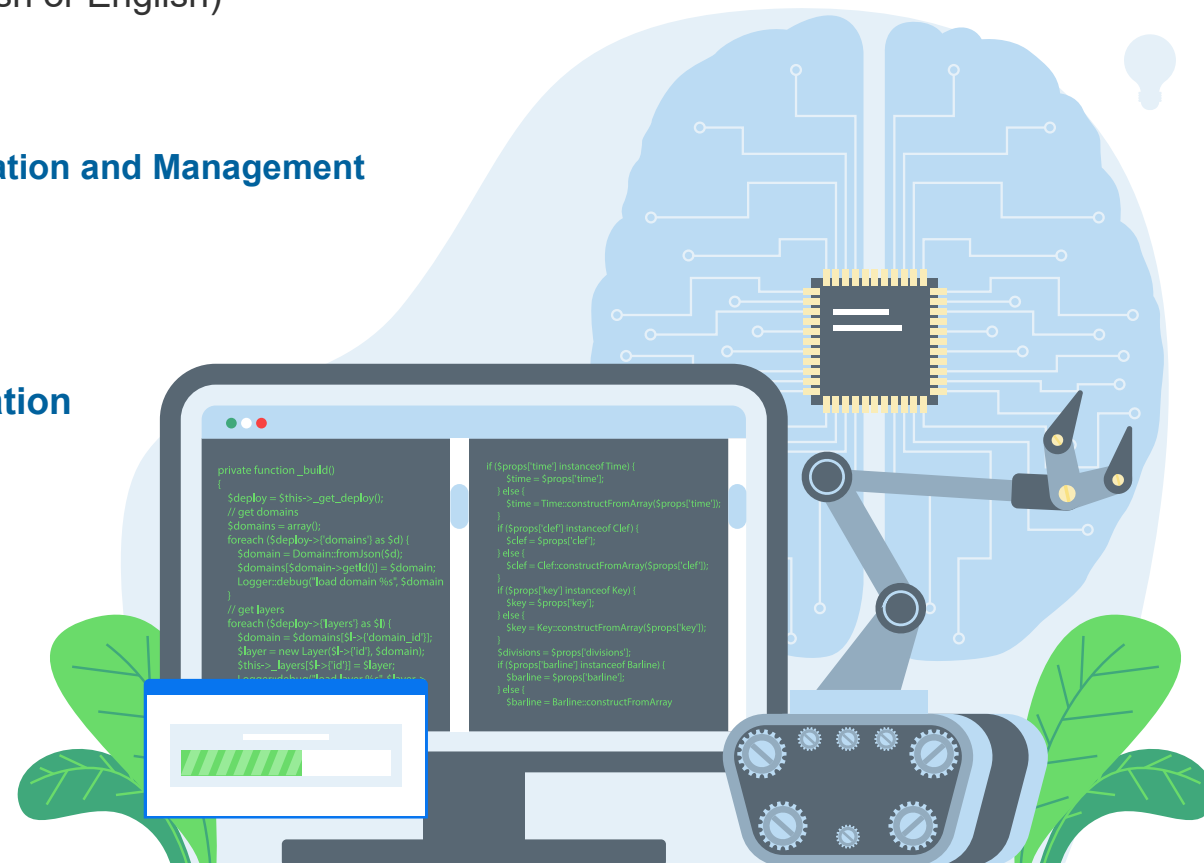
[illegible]sh or English)

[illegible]ation and Management

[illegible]ation

private function _build()
{
$deploy = $this->_get_deploy();
// get domains
$domains = array();
foreach ($deploy->{'domains'} as $d) {
$domain = Domain::fromJson($d);
$domains[$domain->getId()] = $domain;
Logger::debug("load domain %s", $domain
}
// get layers
foreach ($deploy->{'layers'} as $l) {
$domain = $domains[$l->{'domain_id'}];
$layer = new Layer($l->{'id'}, $domain);
$this->_layers[$l->{'id'}] = $layer;
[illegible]

if ($props['time'] instanceof Time) {
$time = $props['time'];
} else {
$time = Time::constructFromArray($props['time']);
}
if ($props['clef'] instanceof Clef) {
$clef = $props['clef'];
} else {
$clef = Clef::constructFromArray($props['clef']);
}
if ($props['key'] instanceof Key) {
$key = $props['key'];
} else {
$key = Key::constructFromArray($props['key']);
}
$divisions = $props['divisions'];
if ($props['barline'] instanceof Barline) {
$barline = $props['barline'];
} else {
$barline = Barline::constructFromArray